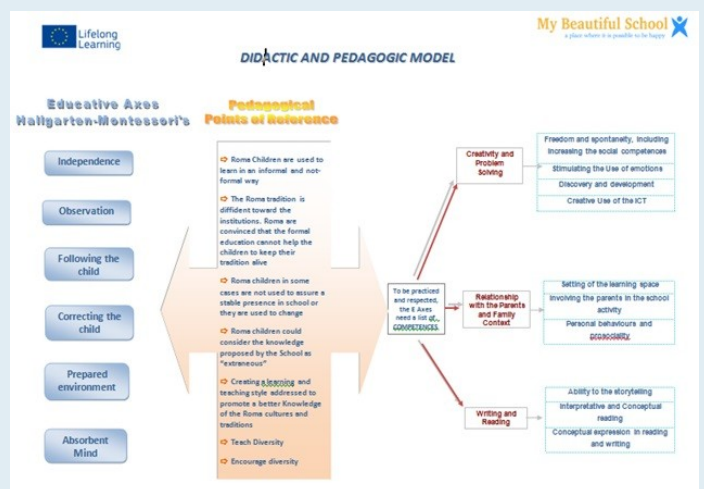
Lifelong Learning

My Beautiful School
a place where it is possible to be happy

DIDACTIC AND PEDAGOGIC MODEL

Educative Axes Hallgarten-Montessori's

Independence

Observation

Following the child

Correcting the child

Prepared environment

Absorbent Mind

Pedagogical Points of Reference

Roma Children are used to learn in an informal and not-formal way

The Roma tradition is diffident toward the institutions. Roma are convinced that the formal education cannot help the children to keep their tradition alive

Roma children in some cases are not used to assure a stable presence in school or they are used to change

Roma children could consider the knowledge proposed by the School as "extraneous"

Creating a learning and teaching style addressed to promote a better Knowledge of the Roma cultures and traditions

Teach Diversity

Encourage diversity

To be practiced and respected, the E Axes need a list of COMPETENCES.

Creativity and Problem Solving

Freedom and spontaneity, including increasing the social competences

Stimulating the Use of emotions

Discovery and development

Creative Use of the ICT

Relationship with the Parents and Family Context

Setting of the learning space

Involving the parents in the school activity

Personal behaviours and prosociality

Writing and Reading

Ability to the storytelling

Interpretative and Conceptual reading

Conceptual expression in reading and writing